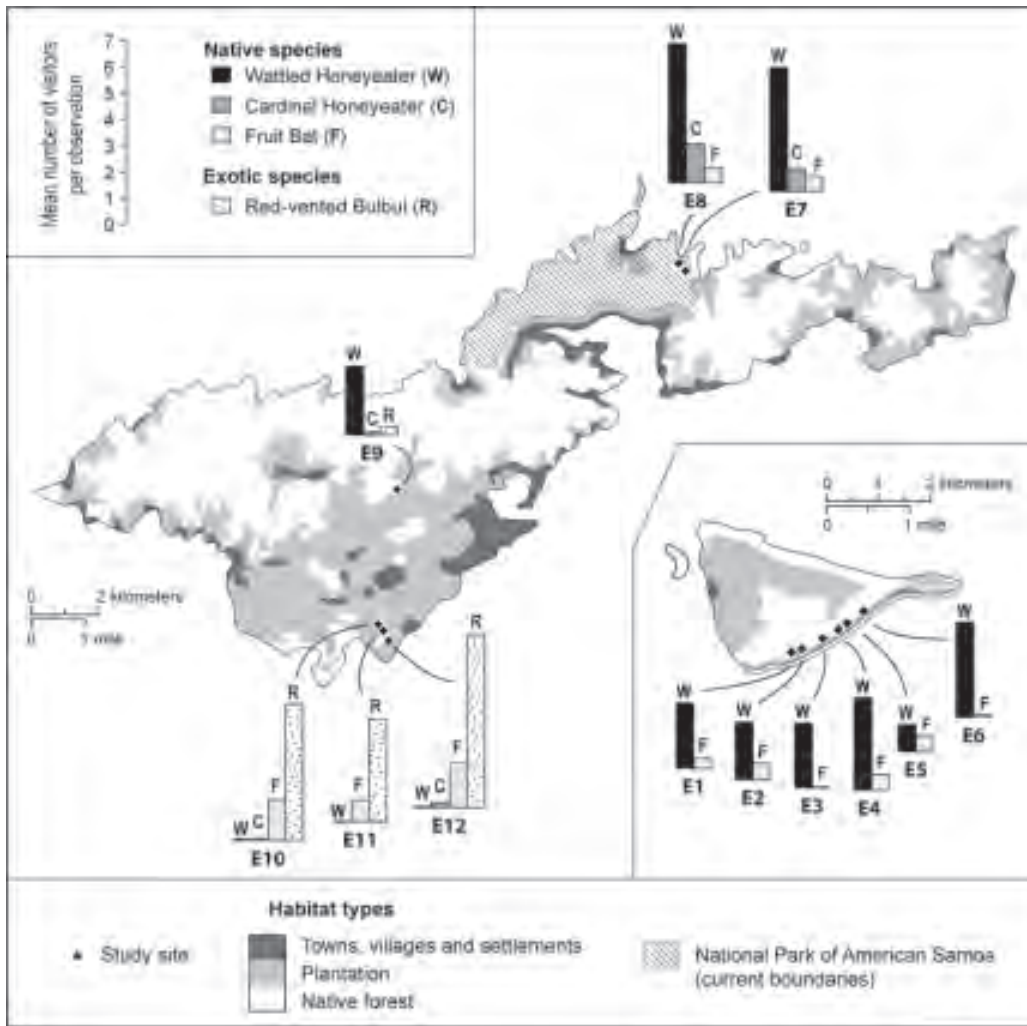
Mean number of visitors per observation

7
6
5
4
3
2
1
0

Native species
Wattled Honeyeater (W)
Cardinal Honeyeater (C)
Fruit Bat (F)
Exotic species
Red-vented Bulbul (R)

W
C
F
E8

W
C
F
E7

W
C R
E9

0 2 kilometers
0 1 mile

R
W C F
E10

R
W F
E11

R
W C F
E12

0 1 2 kilometers
0 1 mile

W
F
E1

W
F
E2

W
F
E3

W
F
E4

W F
E5

W
F
E6

Habitat types

Study site

Towns, villages and settlements
Plantation
Native forest

National Park of American Samoa (current boundaries)